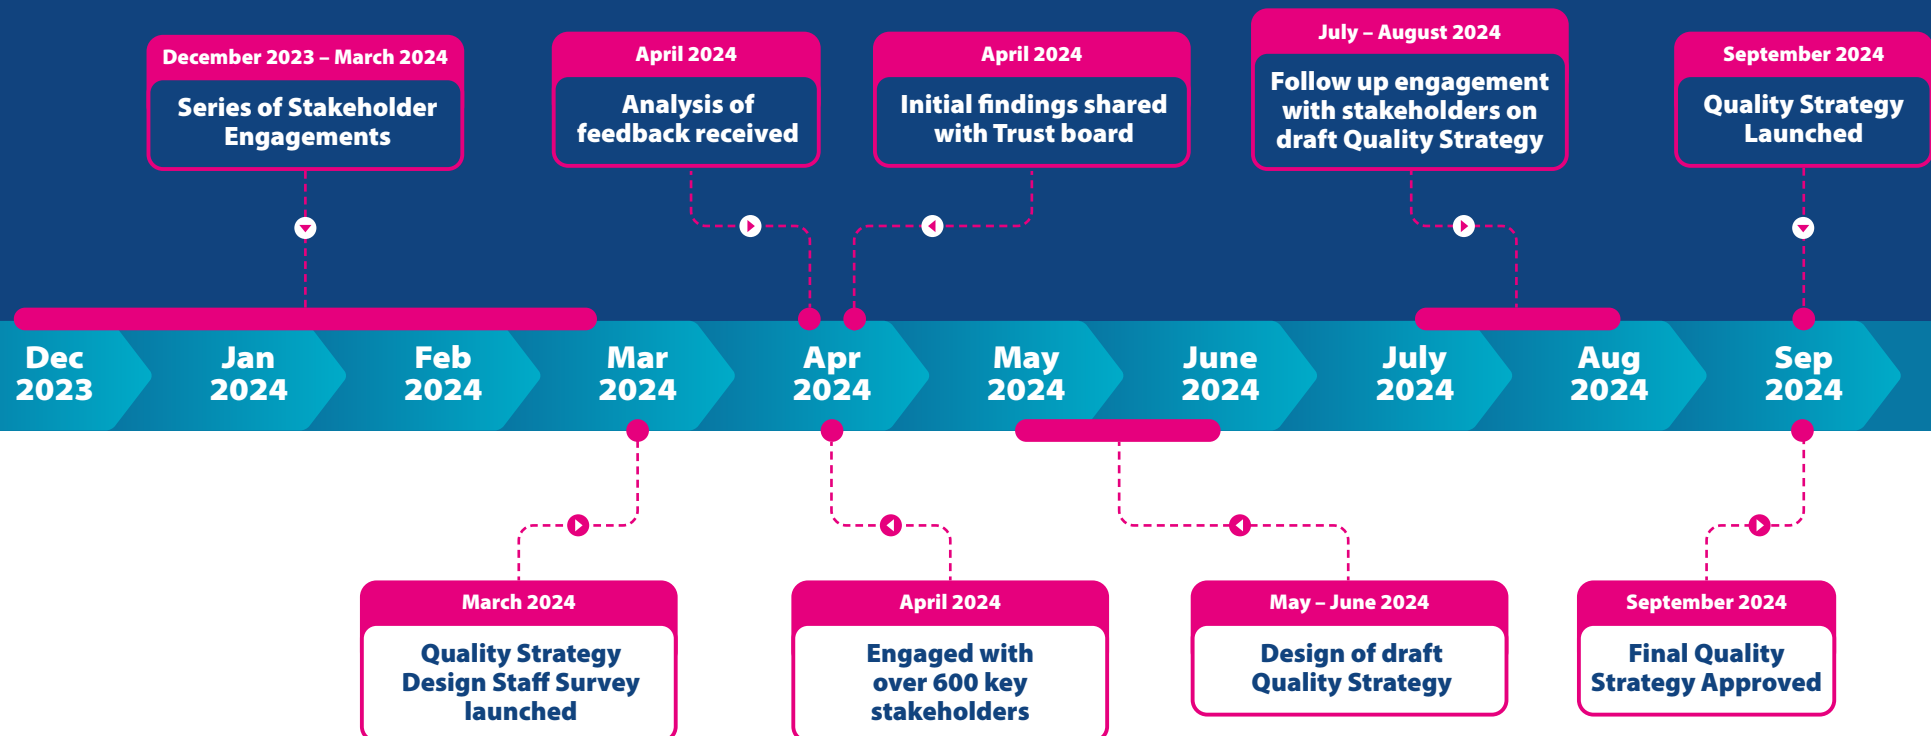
December 2023 – March 2024

Series of Stakeholder Engagements

April 2024

Analysis of feedback received

April 2024

Initial findings shared with Trust board

July – August 2024

Follow up engagement with stakeholders on draft Quality Strategy

September 2024

Quality Strategy Launched

Dec 2023

Jan 2024

Feb 2024

Mar 2024

Apr 2024

May 2024

June 2024

July 2024

Aug 2024

Sep 2024

March 2024

Quality Strategy Design Staff Survey launched

April 2024

Engaged with over 600 key stakeholders

May – June 2024

Design of draft Quality Strategy

September 2024

Final Quality Strategy Approved